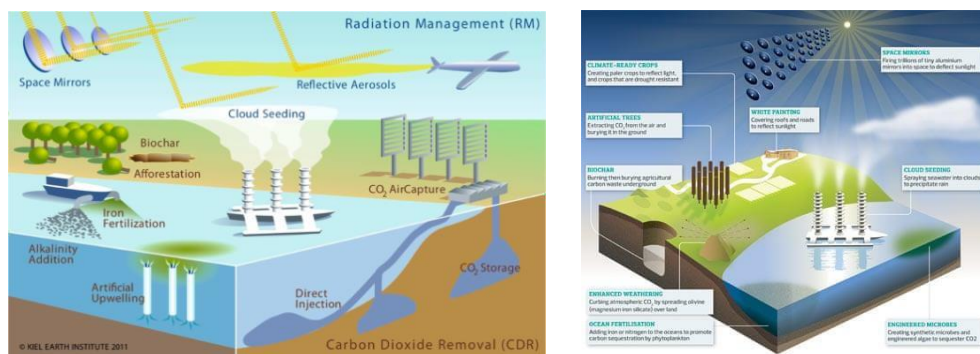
Radiation Management (RM)

Space Mirrors

Reflective Aerosols

Cloud Seeding

Biochar

Afforestation

$CO_2$ AirCapture

Iron Fertilization

Alkalinity Addition

Artificial Upwelling

Direct Injection

$CO_2$ Storage

© KIEL EARTH INSTITUTE 2011

Carbon Dioxide Removal (CDR)

CLIMATE-READY CROPS
Creating paler crops to reflect light, and crops that are drought resistant

ARTIFICIAL TREES
Extracting $CO_2$ from the air and burying it in the ground

BIOCHAR
Burning then burying agricultural carbon waste underground

WHITE PAINTING
Covering roofs and roads to reflect sunlight

SPACE MIRRORS
Firing trillions of tiny aluminium mirrors into space to deflect sunlight

CLOUD SEEDING
Spraying seawater into clouds to precipitate rain

ENHANCED WEATHERING
Curbing atmospheric $CO_2$ by spreading olivine (magnesium iron silicate) over land

OCEAN FERTILISATION
Adding iron or nitrogen to the oceans to promote carbon sequestration by phytoplankton

ENGINEERED MICROBES
Creating synthetic microbes and engineered algae to sequester CO2